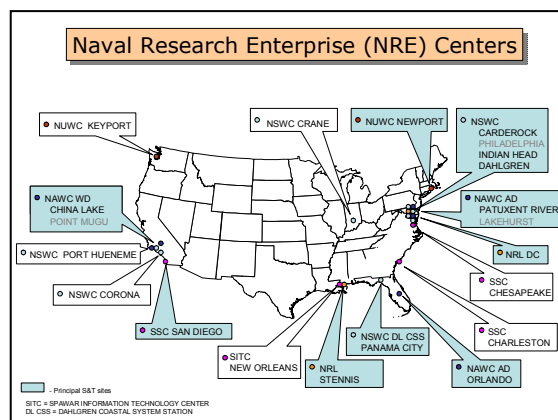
Naval Research Enterprise (NRE) Centers

NUWC KEYPORT

NSWC CRANE

NUWC NEWPORT

NSWC CARDEROCK PHILADELPHIA INDIAN HEAD DAHLGREN

NAWC WD CHINA LAKE POINT MUGU

NAWC AD PATUXENT RIVER LAKEHURST

NSWC PORT HUENEME

NRL DC

NSWC CORONA

SSC CHESAPEAKE

SSC SAN DIEGO

SSC CHARLESTON

SITC NEW ORLEANS

NSWC DL CSS PANAMA CITY

NRL STENNIS

NAWC AD ORLANDO

- Principal S&T sites

SITC = SPAWAR INFORMATION TECHNOLOGY CENTER
DL CSS = DAHLGREN COASTAL SYSTEM STATION